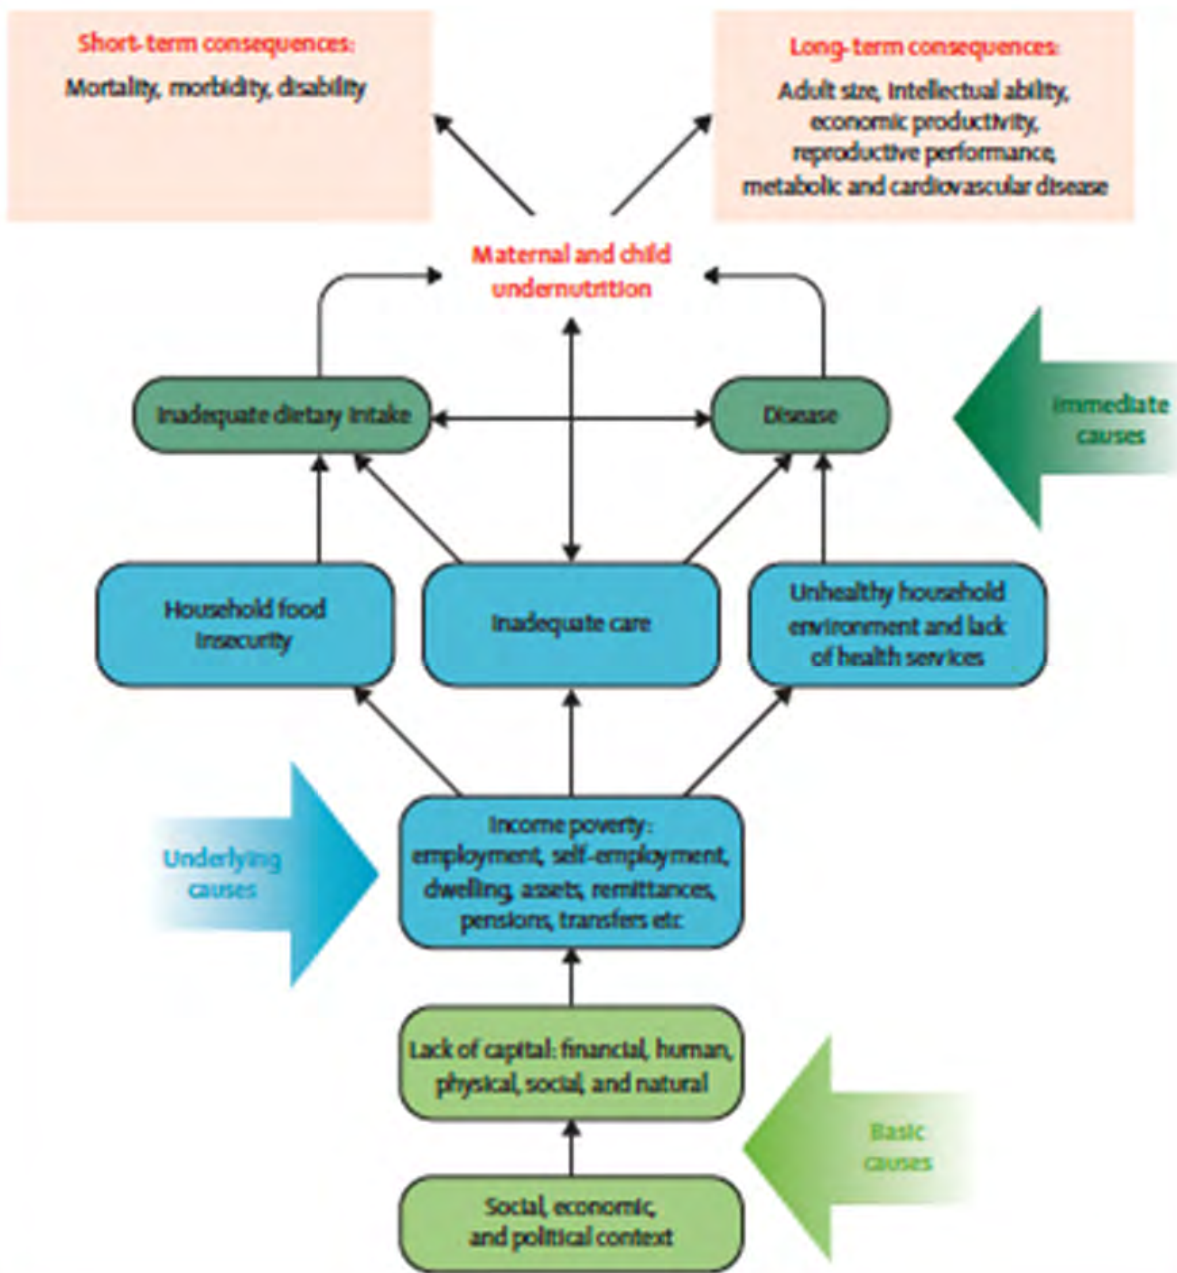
Short-term consequences:
Mortality, morbidity, disability

Long-term consequences:
Adult size, intellectual ability, economic productivity, reproductive performance, metabolic and cardiovascular disease

Maternal and child undernutrition

Inadequate dietary intake

Disease

Immediate causes

Household food insecurity

Inadequate care

Unhealthy household environment and lack of health services

Underlying causes

Income poverty: employment, self-employment, dwelling, assets, remittances, pensions, transfers etc.

Lack of capital: financial, human, physical, social, and natural

Basic causes

Social, economic, and political context